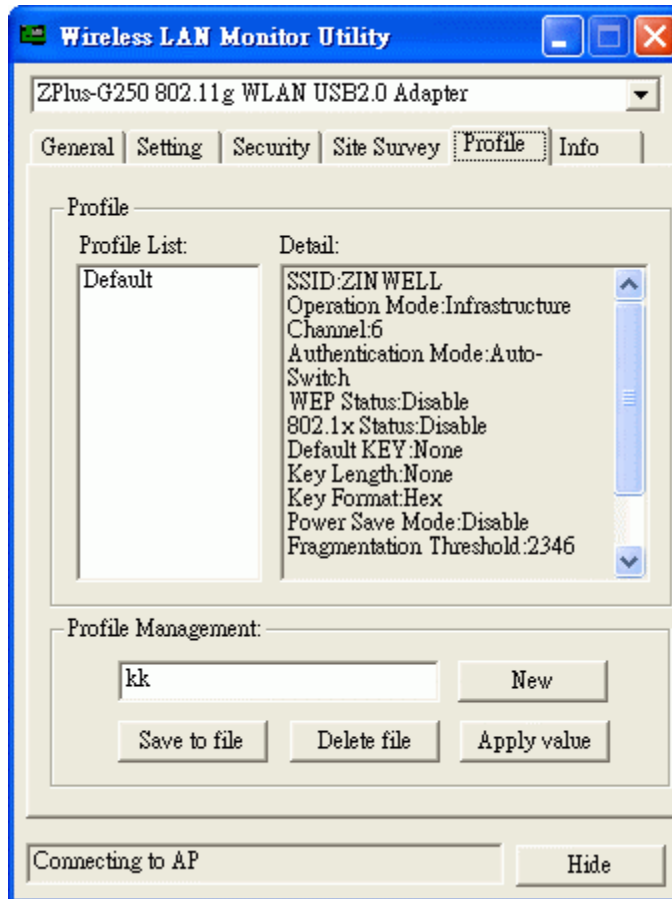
Wireless LAN Monitor Utility

ZPlus-G250 802.11g WLAN USB2.0 Adapter

General | Setting | Security | Site Survey | Profile | Info

Profile

Profile List:

Default

Detail:

SSID:ZIN WELL
Operation Mode:Infrastructure
Channel:6
Authentication Mode:Auto-Switch
WEP Status:Disable
802.1x Status:Disable
Default KEY:None
Key Length:None
Key Format:Hex
Power Save Mode:Disable
Fragmentation Threshold:2346

Profile Management:

kk

New

Save to file

Delete file

Apply value

Connecting to AP

Hide